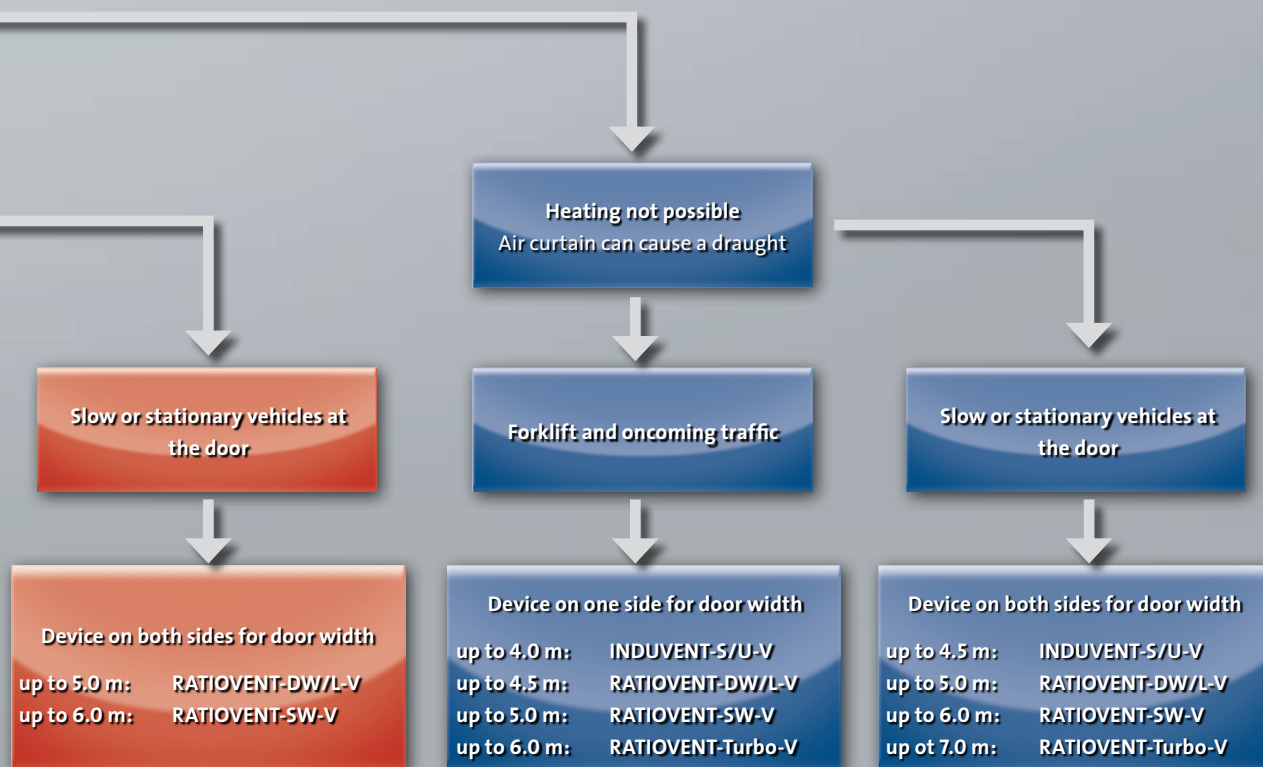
Heating not possible
Air curtain can cause a draught

Slow or stationary vehicles at the door

Forklift and oncoming traffic

Slow or stationary vehicles at the door

Device on both sides for door width

up to 5.0 m: RATIOVENT-DW/L-V
up to 6.0 m: RATIOVENT-SW-V

Device on one side for door width

up to 4.0 m: INDUVENT-S/U-V
up to 4.5 m: RATIOVENT-DW/L-V
up to 5.0 m: RATIOVENT-SW-V
up to 6.0 m: RATIOVENT-Turbo-V

Device on both sides for door width

up to 4.5 m: INDUVENT-S/U-V
up to 5.0 m: RATIOVENT-DW/L-V
up to 6.0 m: RATIOVENT-SW-V
up ot 7.0 m: RATIOVENT-Turbo-V